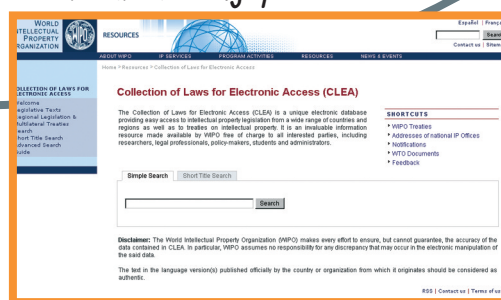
WORLD
INTELLECTUAL
PROPERTY
ORGANIZATION

WIPO

RESOURCES

Español | Français

Search

Contact us | Sitemap

ABOUT WIPO

IP SERVICES

PROGRAM ACTIVITIES

RESOURCES

NEWS & EVENTS

Home > Resources > Collection of Laws for Electronic Access

COLLECTION OF LAWS FOR ELECTRONIC ACCESS

Welcome
Legislative Texts
Regional Legislation & Multilateral Treaties
Search
Short Title Search
Advanced Search
Guide

Collection of Laws for Electronic Access (CLEA)

The Collection of Laws for Electronic Access (CLEA) is a unique electronic database providing easy access to intellectual property legislation from a wide range of countries and regions as well as to treaties on intellectual property. It is an invaluable information resource made available by WIPO free of charge to all interested parties, including researchers, legal professionals, policy-makers, students and administrators.

SHORTCUTS

WIPO Treaties
Addresses of national IP Offices
Notifications
WTO Documents
Feedback

Simple Search

Short Title Search

Search

Disclaimer: The World Intellectual Property Organization (WIPO) makes every effort to ensure, but cannot guarantee, the accuracy of the data contained in CLEA. In particular, WIPO assumes no responsibility for any discrepancy that may occur in the electronic manipulation of the said data.

The text in the language version(s) published officially by the country or organization from which it originates should be considered as authentic.

RSS | Contact us | Terms of use